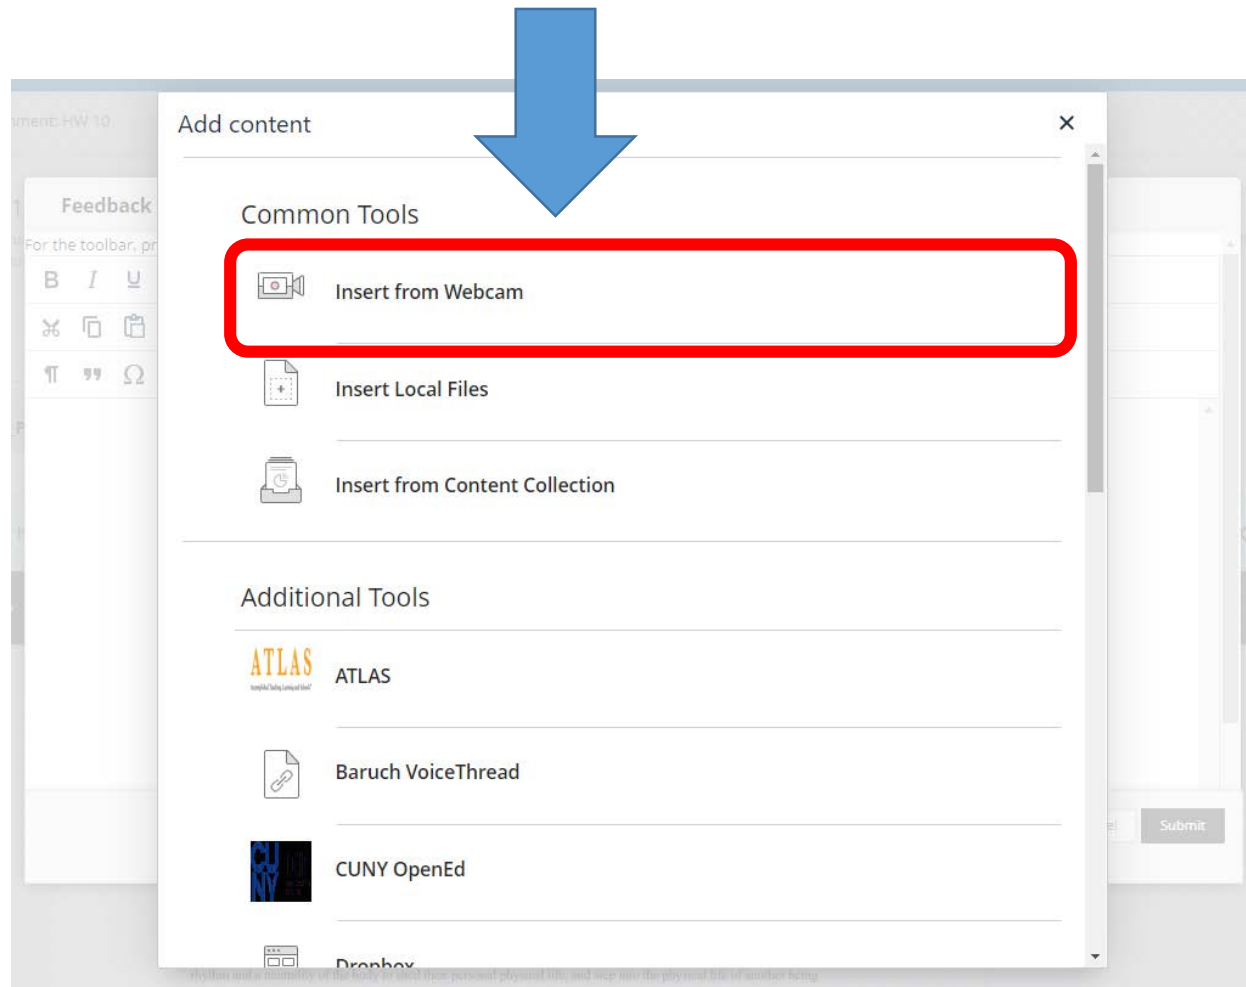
nment: HW 10

Feedback

For the toolbar, pr

B I U

¶ ❞ Ω

Add content

×

Common Tools

Insert from Webcam

Insert Local Files

Insert from Content Collection

Additional Tools

ATLAS

ATLAS

Baruch VoiceThread

CUNY OpenEd

Dropbox

Submit

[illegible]